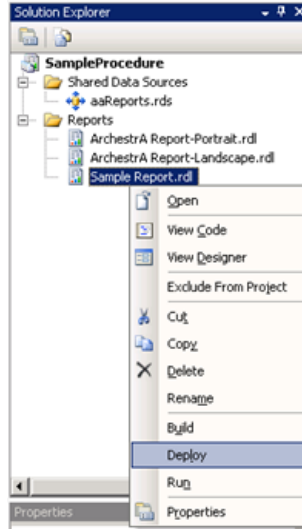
Solution Explorer

SampleProcedure
Shared Data Sources
aaReports.rds
Reports
ArchestrA Report-Portrait.rdl
ArchestrA Report-Landscape.rdl
Sample Report.rdl

Open
View Code
View Designer
Exclude From Project
Cut
Copy
Delete
Rename
Build
Deploy
Run
Properties

Properties